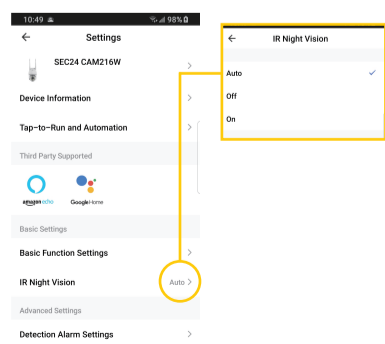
10:49 98%

Settings

SEC24 CAM216W

Device Information

Tap-to-Run and Automation

Third Party Supported

amazon echo

Google Home

Basic Settings

Basic Function Settings

IR Night Vision

Auto

Advanced Settings

Detection Alarm Settings

IR Night Vision

Auto

Off

On